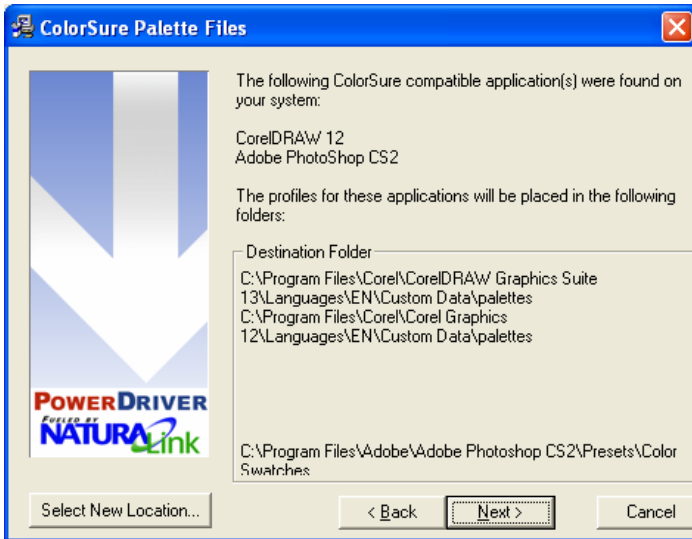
ColorSure Palette Files

PowerDriver
Fueled by
NaturaLink

The following ColorSure compatible application(s) were found on your system:

CorelDRAW 12
Adobe PhotoShop CS2

The profiles for these applications will be placed in the following folders:

Destination Folder

C:\Program Files\Corel\CorelDRAW Graphics Suite 13\Languages\EN\Custom Data\palettes
C:\Program Files\Corel\Corel Graphics 12\Languages\EN\Custom Data\palettes

C:\Program Files\Adobe\Adobe Photoshop CS2\Presets\Color Swatches

Select New Location...

< Back

Next >

Cancel